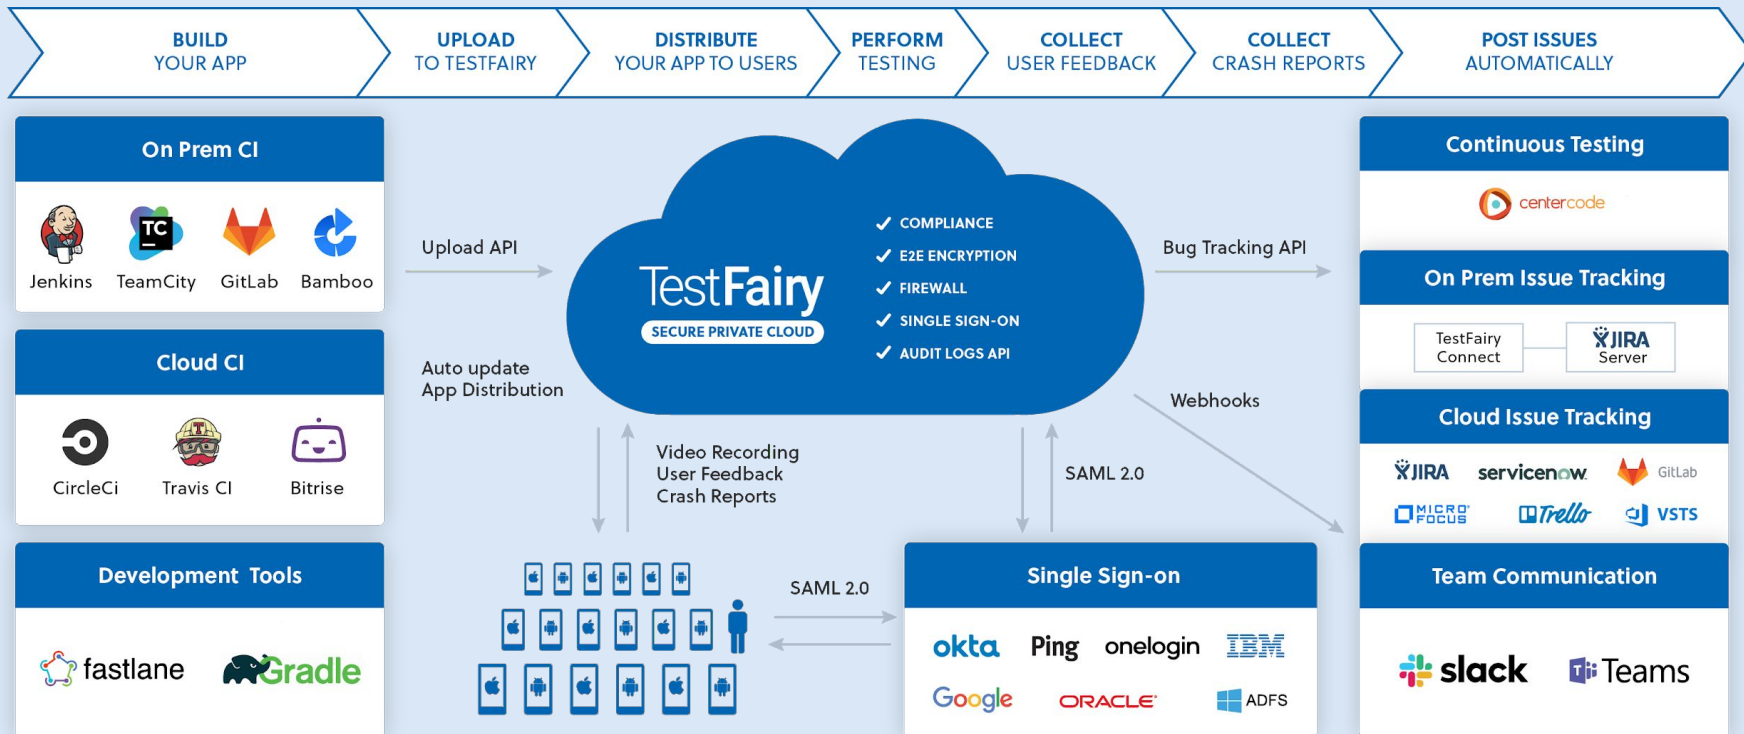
BUILD YOUR APP

UPLOAD TO TESTFAIRY

DISTRIBUTE YOUR APP TO USERS

PERFORM TESTING

COLLECT USER FEEDBACK

COLLECT CRASH REPORTS

POST ISSUES AUTOMATICALLY

On Prem CI

Jenkins TeamCity GitLab Bamboo

Cloud CI

CircleCi Travis CI Bitrise

Development Tools

fastlane Gradle

Upload API

Auto update App Distribution

TestFairy

SECURE PRIVATE CLOUD

COMPLIANCE
E2E ENCRYPTION
FIREWALL
SINGLE SIGN-ON
AUDIT LOGS API

Bug Tracking API

Webhooks

Video Recording
User Feedback
Crash Reports

SAML 2.0

SAML 2.0

Single Sign-on

okta Ping onelogin IBM
Google ORACLE ADFS

Continuous Testing

centercode

On Prem Issue Tracking

TestFairy Connect

JIRA Server

Cloud Issue Tracking

JIRA servicenow GitLab
MICRO FOCUS Trello VSTS

Team Communication

slack Teams